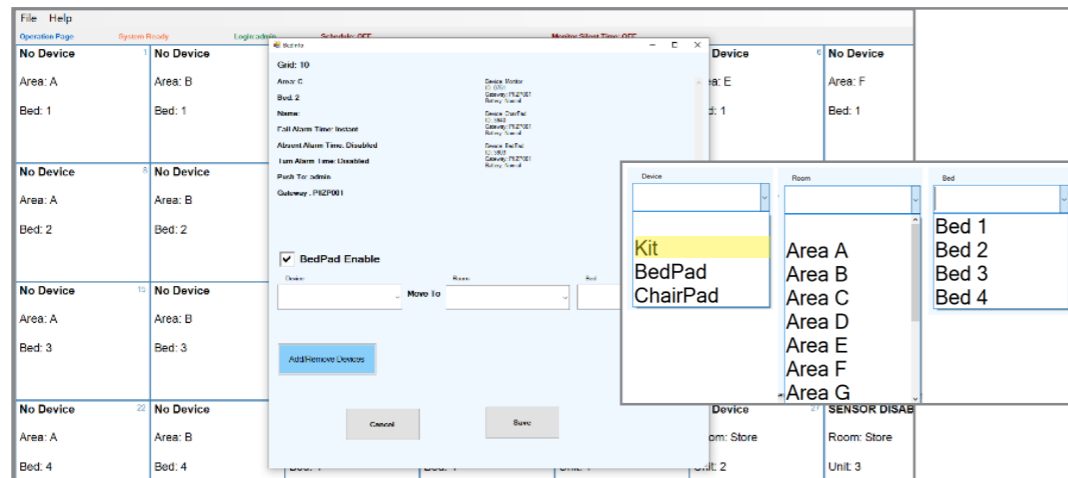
File Help

Operation Page System Ready Login:admin Schedule: OFF Monitor Silent Time: OFF

No Device 1
Area: A
Bed: 1

No Device
Area: B
Bed: 1

No Device 8
Area: A
Bed: 2

No Device
Area: B
Bed: 2

No Device 15
Area: A
Bed: 3

No Device
Area: B
Bed: 3

No Device 22
Area: A
Bed: 4

No Device
Area: B
Bed: 4

Bed Info

Grid: 10
Area: C
Bed: 2
Name:
Fall Alarm Time: Instant
Absent Alarm Time: Disabled
Turn Alarm Time: Disabled
Push To: admin
Gateway : PKZP001

Device: Monitor
ID: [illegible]
Gateway: PKZP001
Battery: Normal

Device: ChairPad
ID: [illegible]
Gateway: PKZP001
Battery: Normal

Device: BedPad
ID: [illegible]
Gateway: PKZP001
Battery: Normal

BedPad Enable

Device Room Bed
Move To

Add/Remove Devices

Cancel

Save

Device 6
Area: E
Bed: 1

No Device
Area: F
Bed: 1

Device 27
Room: Store
Unit: 2

SENSOR DISAB
Room: Store
Unit: 3

Device
Kit
BedPad
ChairPad

Room
Area A
Area B
Area C
Area D
Area E
Area F
Area G

Bed
Bed 1
Bed 2
Bed 3
Bed 4